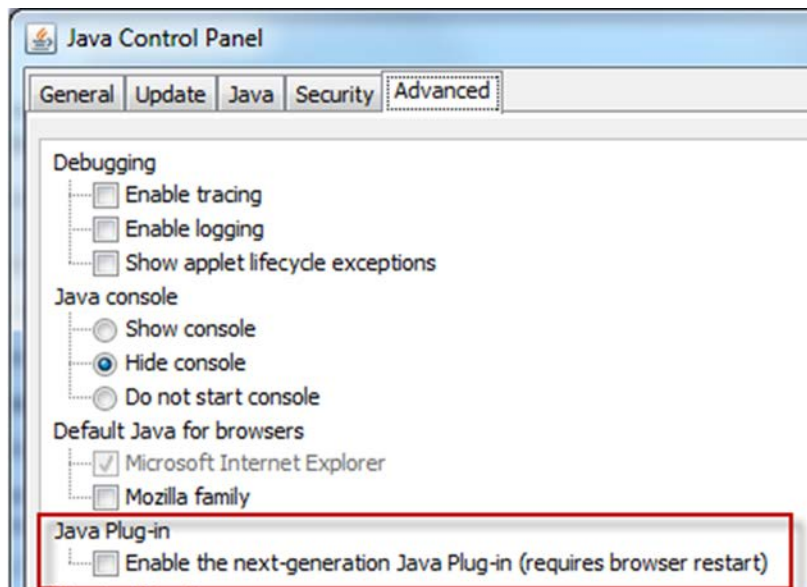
Java Control Panel

General | Update | Java | Security | Advanced

Debugging
Enable tracing
Enable logging
Show applet lifecycle exceptions
Java console
Show console
Hide console
Do not start console
Default Java for browsers
Microsoft Internet Explorer
Mozilla family
Java Plug-in
Enable the next-generation Java Plug-in (requires browser restart)